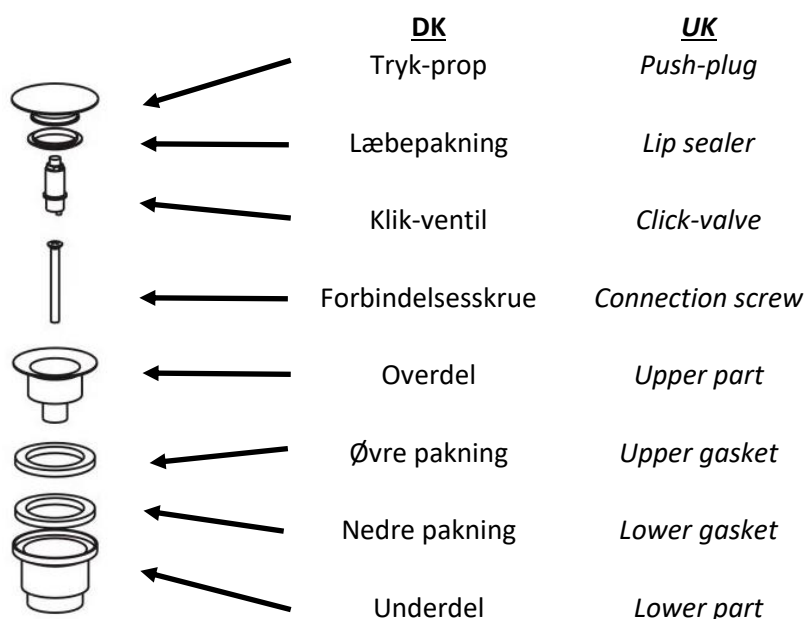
| DK | UK |
|---|---|
| Tryk-prop | Push-plug |
| Læbepakning | Lip sealer |
| Klik-ventil | Click-valve |
| Forbindelsesskrue | Connection screw |
| Overdel | Upper part |
| Øvre pakning | Upper gasket |
| Nedre pakning | Lower gasket |
| Underdel | Lower part |